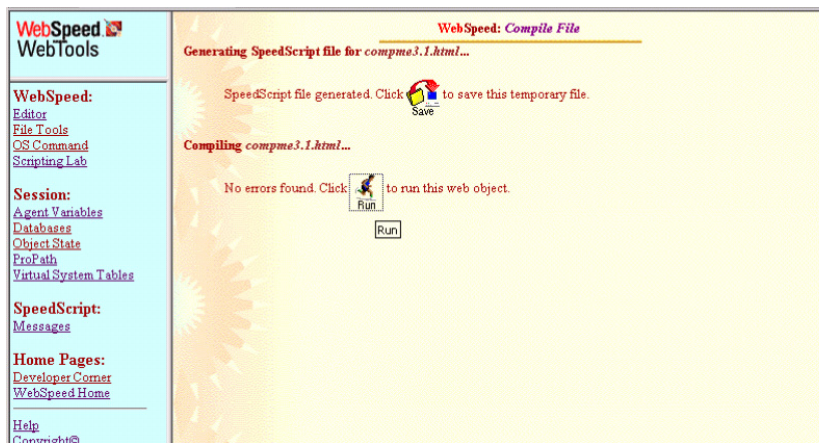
WebSpeed
WebTools

WebSpeed:
Editor
File Tools
OS Command
Scripting Lab

Session:
Agent Variables
Databases
Object State
ProPath
Virtual System Tables

SpeedScript:
Messages

Home Pages:
Developer Corner
WebSpeed Home

Help
Copyright©

WebSpeed: Compile File

Generating SpeedScript file for compme3.1.html...

SpeedScript file generated. Click Save to save this temporary file.

Compiling compme3.1.html...

No errors found. Click Run to run this web object.

Run